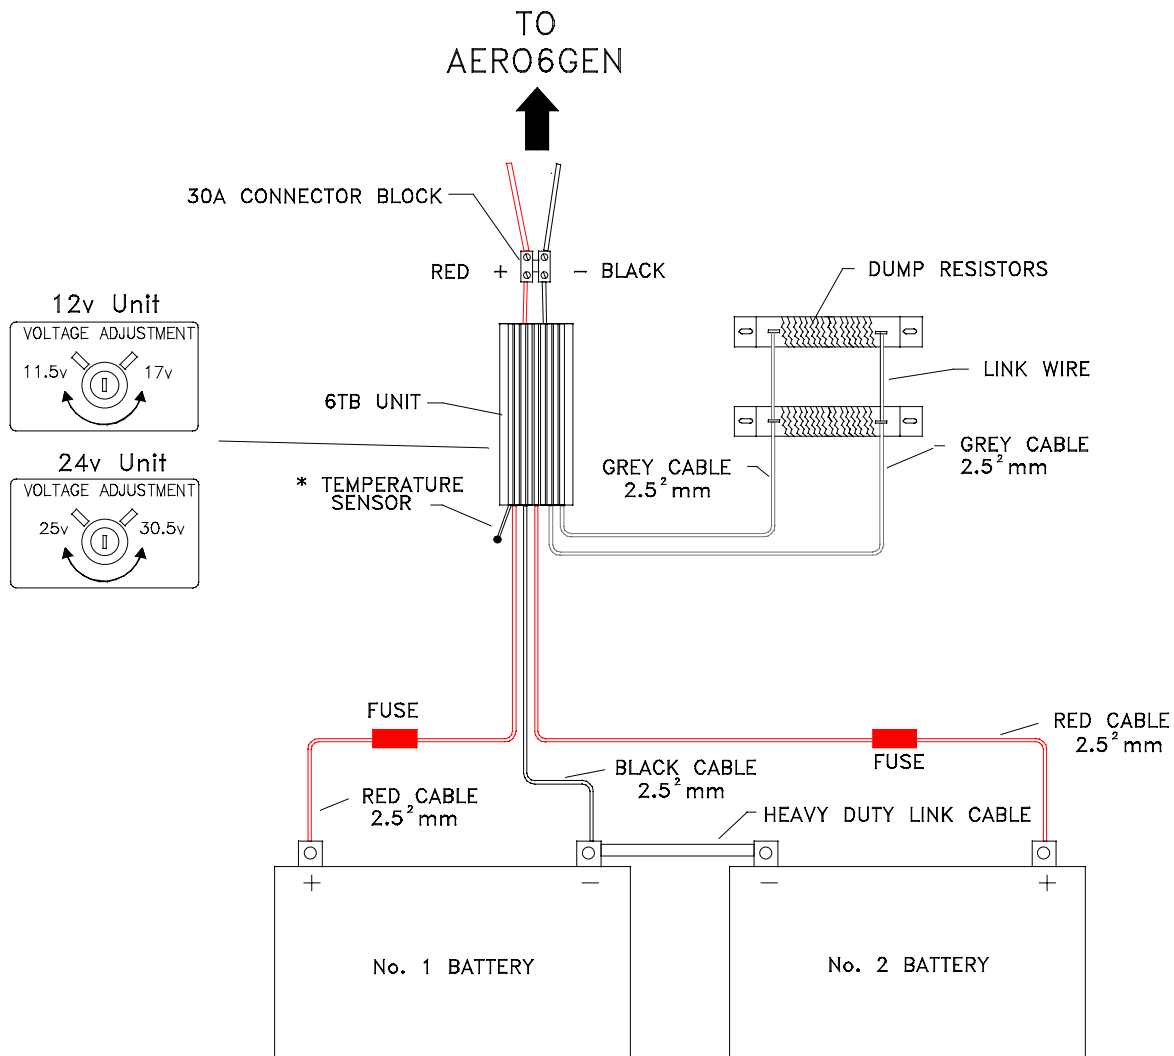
TO
AERO6GEN

30A CONNECTOR BLOCK

RED + − BLACK

DUMP RESISTORS

12v Unit
VOLTAGE ADJUSTMENT
11.5v 17v

LINK WIRE

6TB UNIT

GREY CABLE
$2.5^2$mm

GREY CABLE
$2.5^2$mm

24v Unit
VOLTAGE ADJUSTMENT
25v 30.5v

* TEMPERATURE SENSOR

FUSE

RED CABLE
$2.5^2$mm

BLACK CABLE
$2.5^2$mm

FUSE

RED CABLE
$2.5^2$mm

HEAVY DUTY LINK CABLE

+ −

− +

No. 1 BATTERY

No. 2 BATTERY